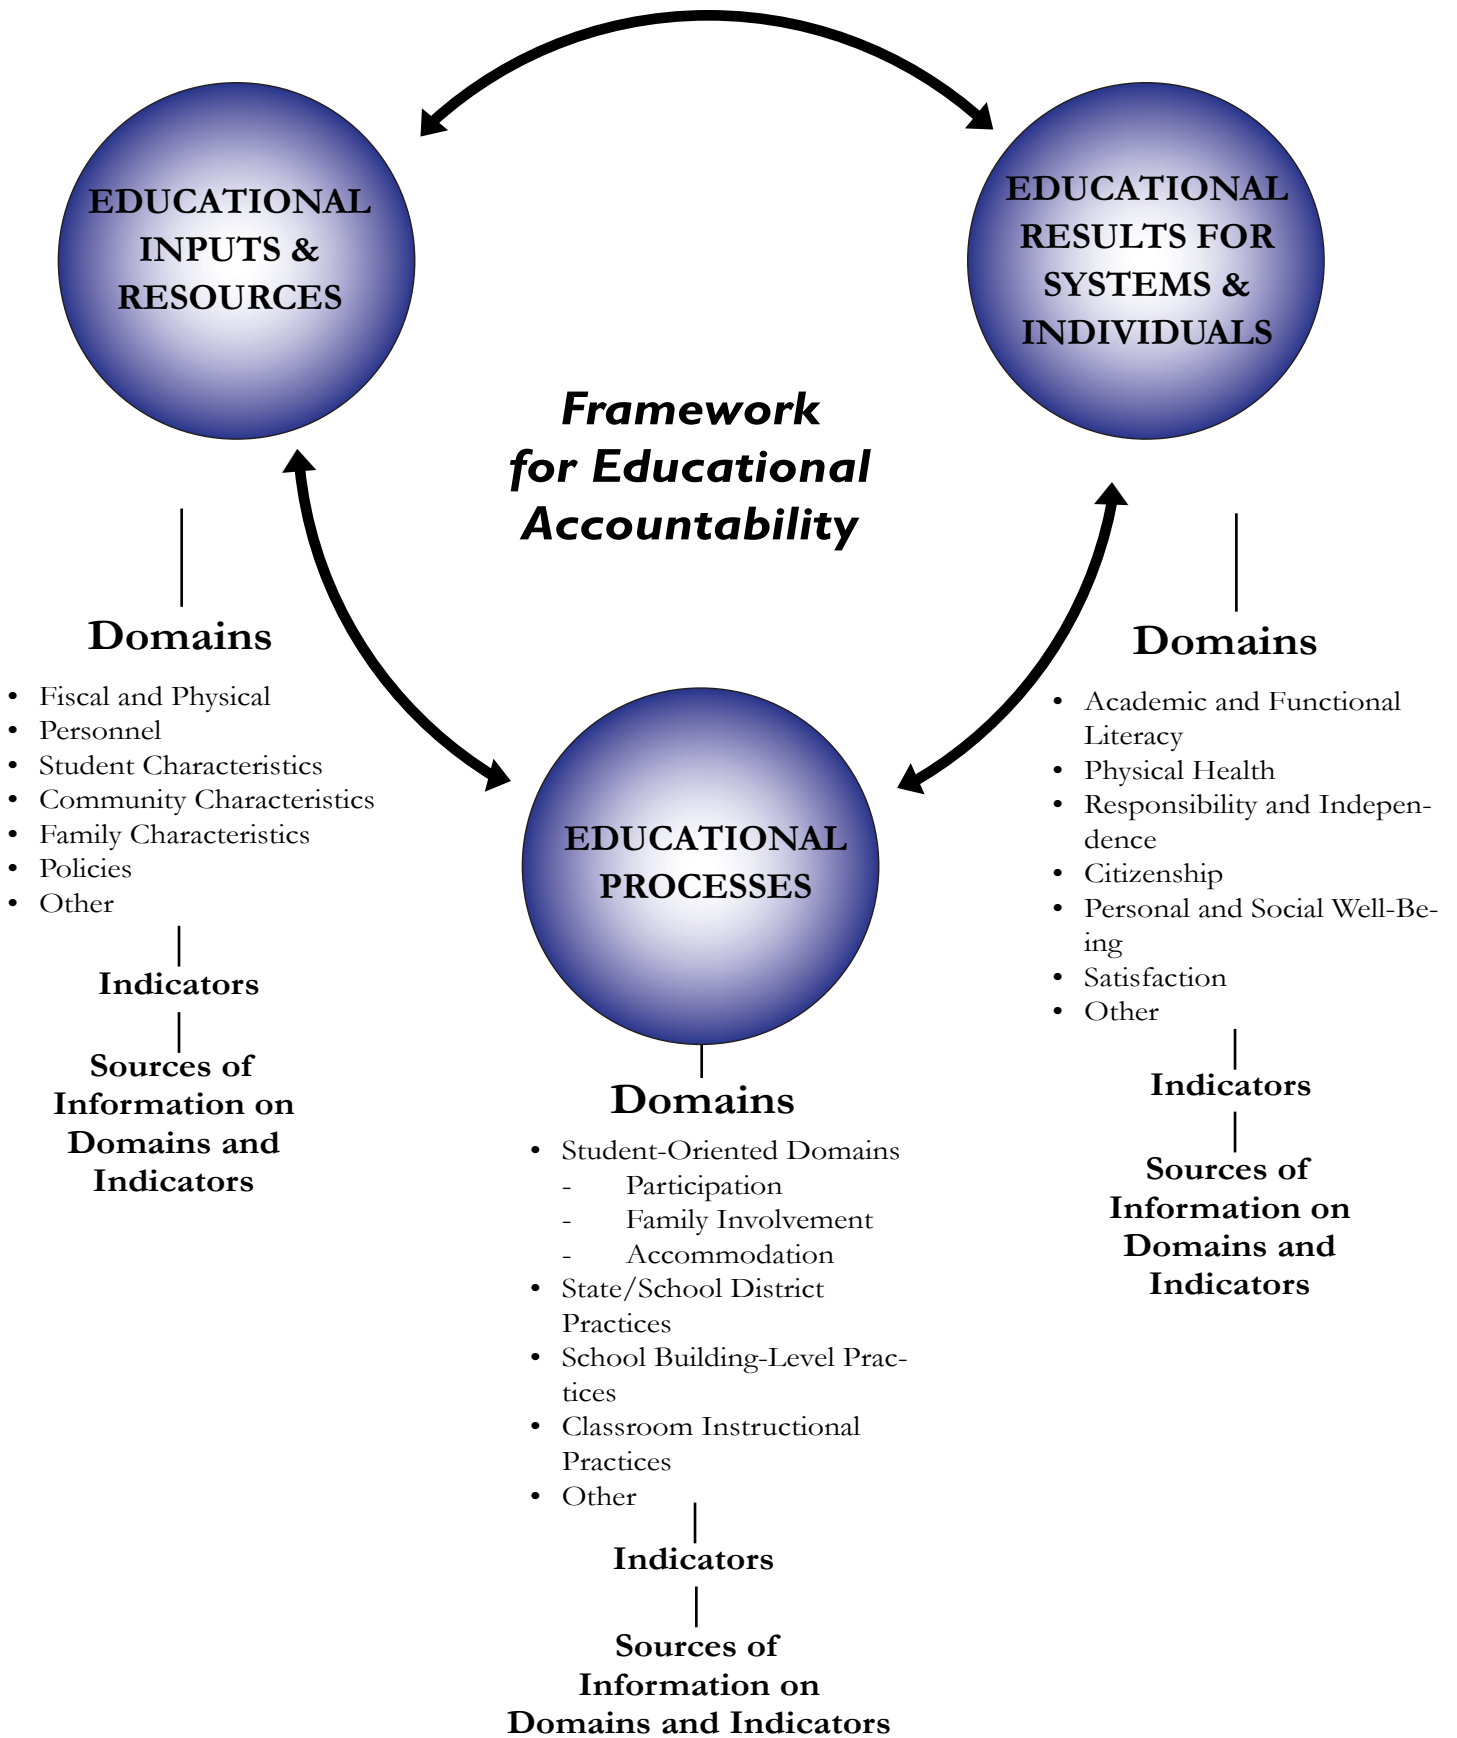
EDUCATIONAL INPUTS & RESOURCES

EDUCATIONAL RESULTS FOR SYSTEMS & INDIVIDUALS

Framework for Educational Accountability

Domains

- Fiscal and Physical
- Personnel
- Student Characteristics
- Community Characteristics
- Family Characteristics
- Policies
- Other

Indicators

Sources of Information on Domains and Indicators

EDUCATIONAL PROCESSES

Domains

- Student-Oriented Domains
  - Participation
  - Family Involvement
  - Accommodation
- State/School District Practices
- School Building-Level Practices
- Classroom Instructional Practices
- Other

Indicators

Sources of Information on Domains and Indicators

Domains

- Academic and Functional Literacy
- Physical Health
- Responsibility and Independence
- Citizenship
- Personal and Social Well-Being
- Satisfaction
- Other

Indicators

Sources of Information on Domains and Indicators